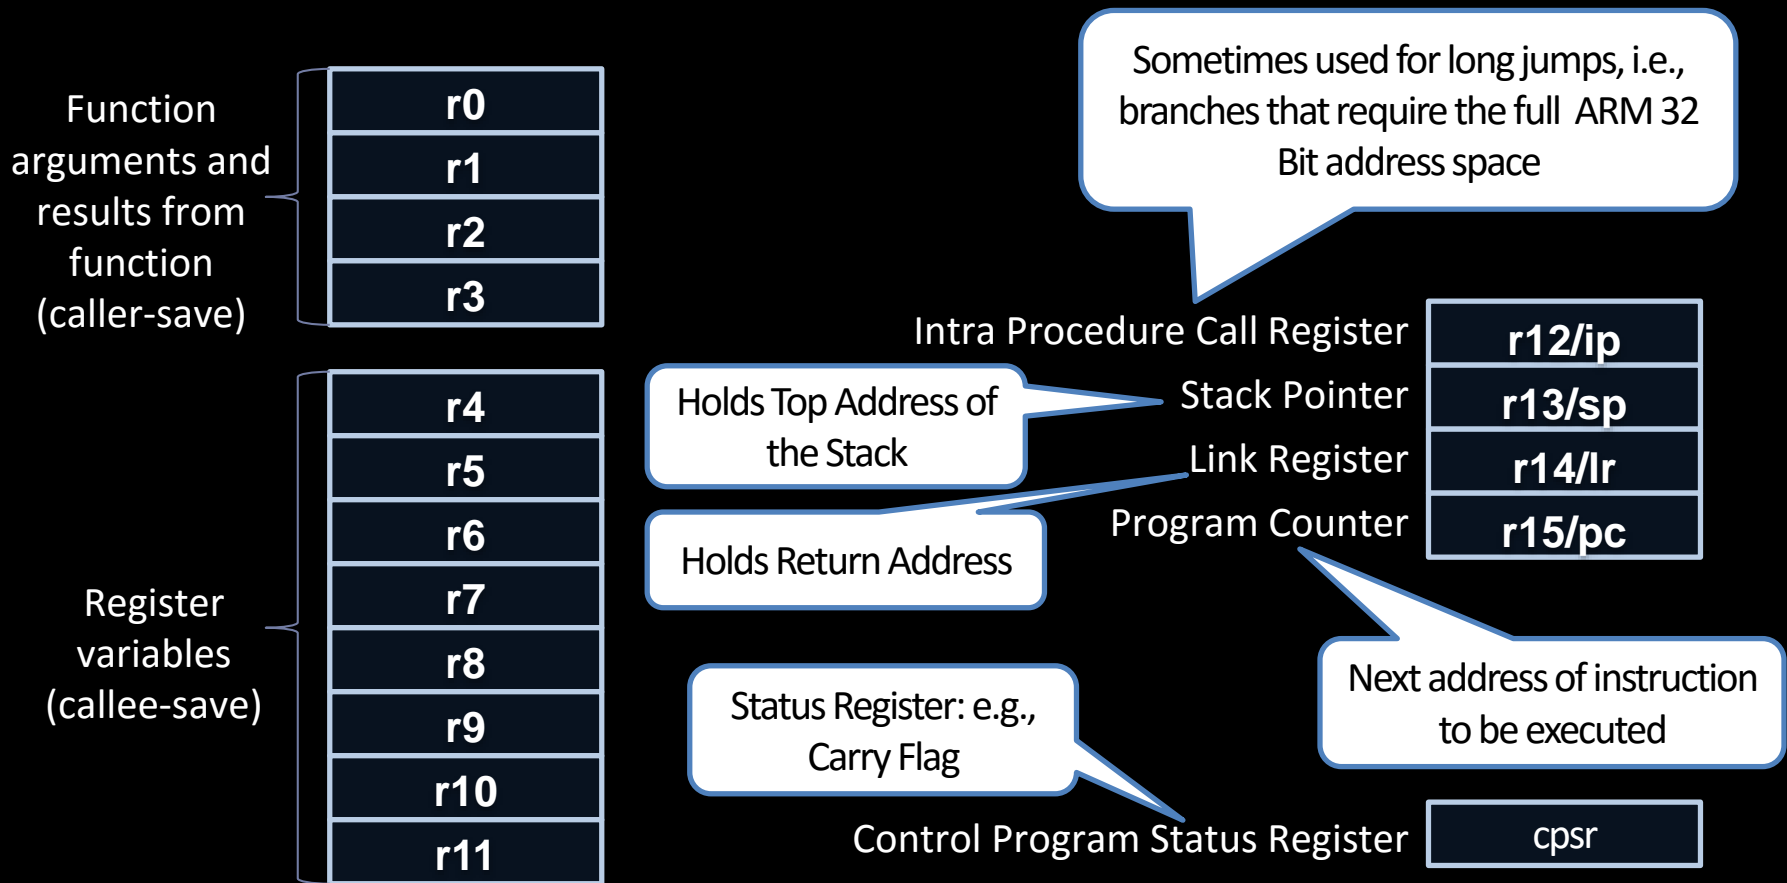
Function arguments and results from function (caller-save)

r0
r1
r2
r3

Register variables (callee-save)

r4
r5
r6
r7
r8
r9
r10
r11

Sometimes used for long jumps, i.e., branches that require the full ARM 32 Bit address space

Intra Procedure Call Register
Stack Pointer
Link Register
Program Counter

r12/ip
r13/sp
r14/lr
r15/pc

Holds Top Address of the Stack

Holds Return Address

Next address of instruction to be executed

Status Register: e.g., Carry Flag

Control Program Status Register

cpsr